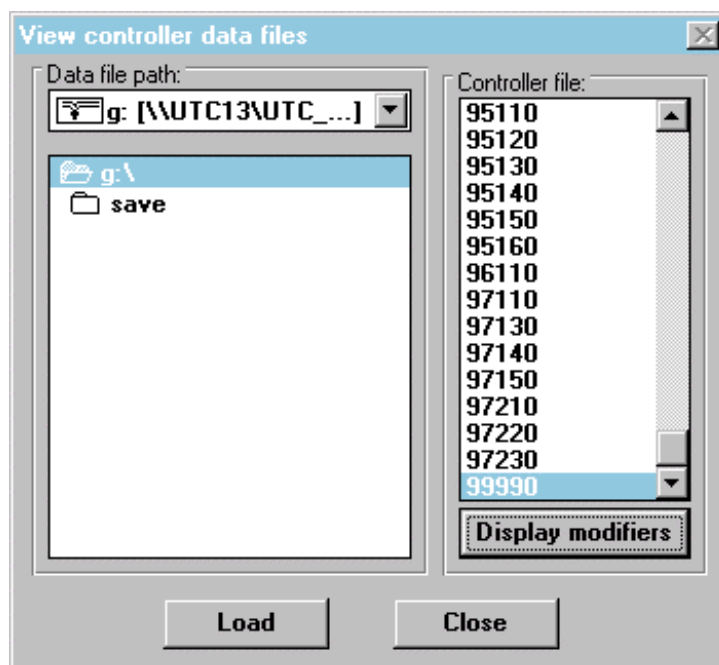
View controller data files

Data file path:

g: [\\UTC13\UTC_...]

g:\

save

Controller file:

95110
95120
95130
95140
95150
95160
96110
97110
97130
97140
97150
97210
97220
97230
99990

Display modifiers

Load

Close